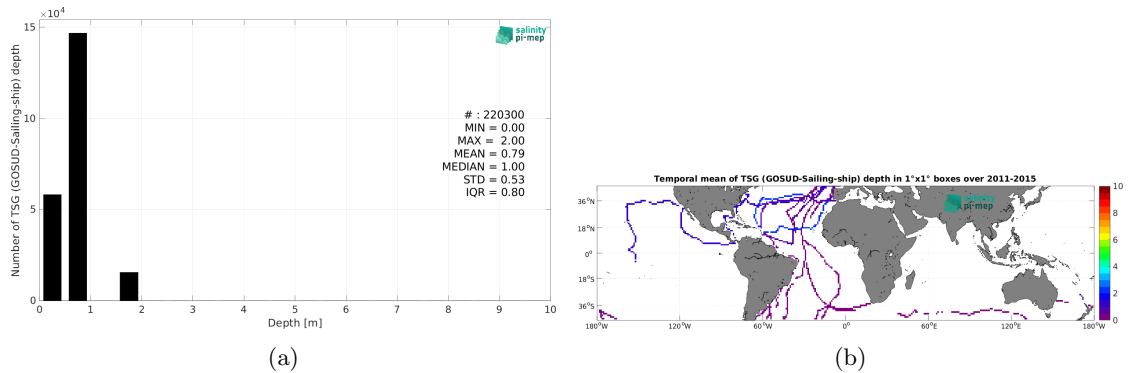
$\times 10^4$
15
10
5
0
Number of TSG (GOSUD-Sailing-ship) depth
salinity pi-mep
# : 220300
MIN = 0.00
MAX = 2.00
MEAN = 0.79
MEDIAN = 1.00
STD = 0.53
IQR = 0.80
0 1 2 3 4 5 6 7 8 9 10
Depth [m]
(a)

Temporal mean of TSG (GOSUD-Sailing-ship) depth in 1°x1° boxes over 2011-2015
36°N
18°N
0°
18°S
36°S
180°W 120°W 60°W 0° 60°E 120°E 180°W
10
8
6
4
2
0
(b)